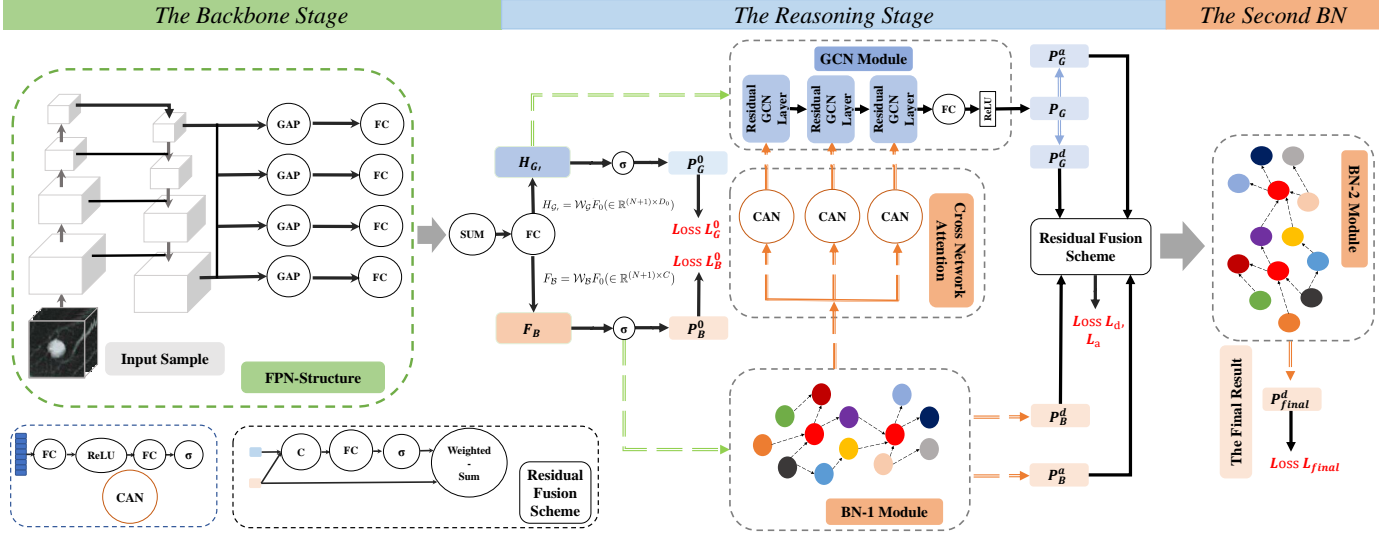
The Backbone Stage

The Reasoning Stage

The Second BN

GAP

FC

GAP

FC

GAP

FC

GAP

FC

Input Sample

FPN-Structure

SUM

FC

$H_{\mathcal{G}_I}$

$\sigma$

$P_G^0$

$H_{\mathcal{G}_I} = \mathcal{W}_{\mathcal{G}} F_0 (\in \mathbb{R}^{(N+1)\times D_0})$

Loss $L_G^0$

Loss $L_B^0$

$F_{\mathcal{B}} = \mathcal{W}_{\mathcal{B}} F_0 (\in \mathbb{R}^{(N+1)\times C})$

$F_B$

$\sigma$

$P_B^0$

GCN Module

Residual GCN Layer

Residual GCN Layer

Residual GCN Layer

FC

ReLU

CAN

CAN

CAN

Cross Network Attention

$P_G^a$

$P_G$

$P_G^d$

Residual Fusion Scheme

Loss $L_d$, $L_a$

$P_B^d$

$P_B^a$

BN-1 Module

BN-2 Module

The Final Result

$P_{final}^d$

Loss $L_{final}$

FC

ReLU

FC

$\sigma$

CAN

C

FC

$\sigma$

Weighted - Sum

Residual Fusion Scheme